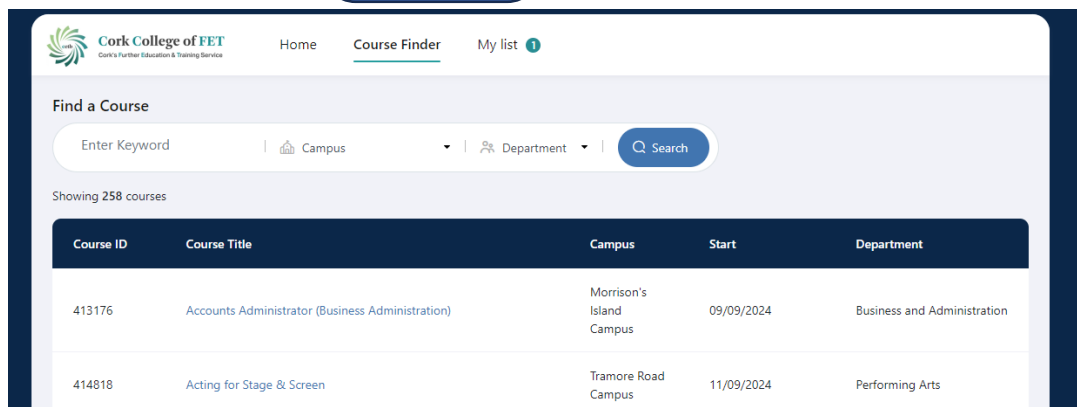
Cork College of FET
Cork's Further Education & Training Service

Home Course Finder My list 1

Find a Course

Enter Keyword | Campus | Department | Search

Showing 258 courses

| Course ID | Course Title | Campus | Start | Department |
|---|---|---|---|---|
| 413176 | Accounts Administrator (Business Administration) | Morrison's Island Campus | 09/09/2024 | Business and Administration |
| 414818 | Acting for Stage & Screen | Tramore Road Campus | 11/09/2024 | Performing Arts |